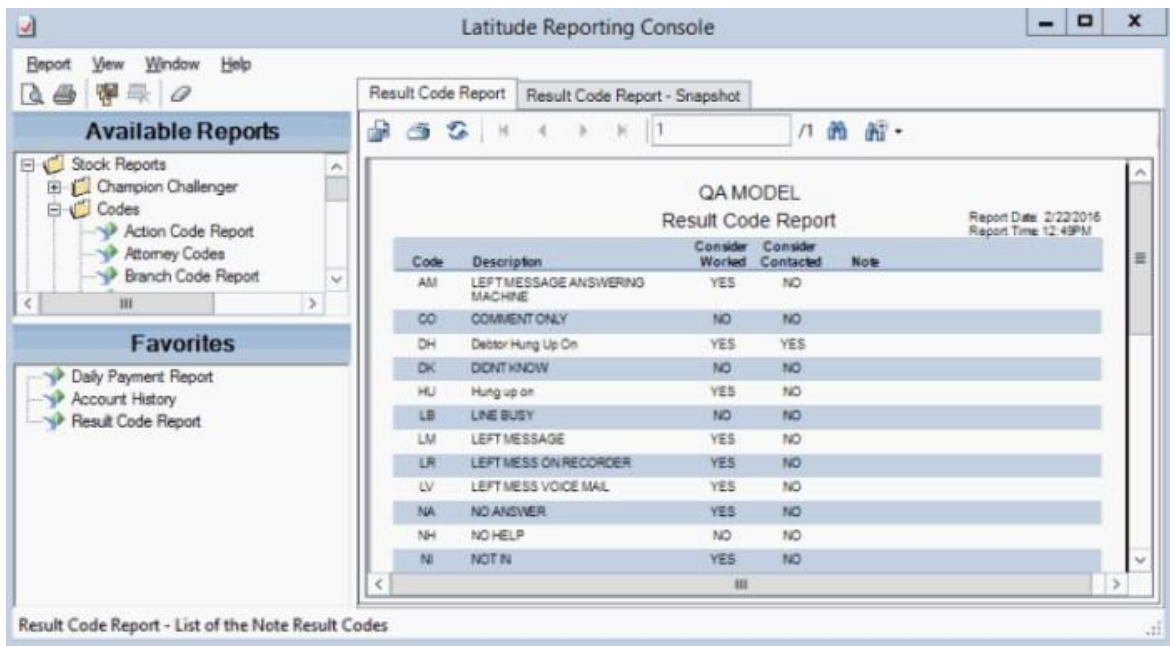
Latitude Reporting Console

Report View Window Help

Available Reports

Stock Reports
Champion Challenger
Codes
Action Code Report
Attorney Codes
Branch Code Report

Favorites

Daily Payment Report
Account History
Result Code Report

Result Code Report | Result Code Report - Snapshot

1 /1

QA MODEL
Result Code Report

Report Date: 2/22/2016
Report Time: 12:49PM

| Code | Description | Consider Worked | Consider Contacted | Note |
|---|---|---|---|---|
| AM | LEFT MESSAGE ANSWERING MACHINE | YES | NO | |
| CO | COMMENT ONLY | NO | NO | |
| DH | Debtor Hung Up On | YES | YES | |
| DK | DIDNT KNOW | NO | NO | |
| HU | Hung up on | YES | NO | |
| LB | LINE BUSY | NO | NO | |
| LM | LEFT MESSAGE | YES | NO | |
| LR | LEFT MESS ON RECORDER | YES | NO | |
| LV | LEFT MESS VOICE MAIL | YES | NO | |
| NA | NO ANSWER | YES | NO | |
| NH | NO HELP | NO | NO | |
| NI | NOT IN | YES | NO | |

Result Code Report - List of the Note Result Codes